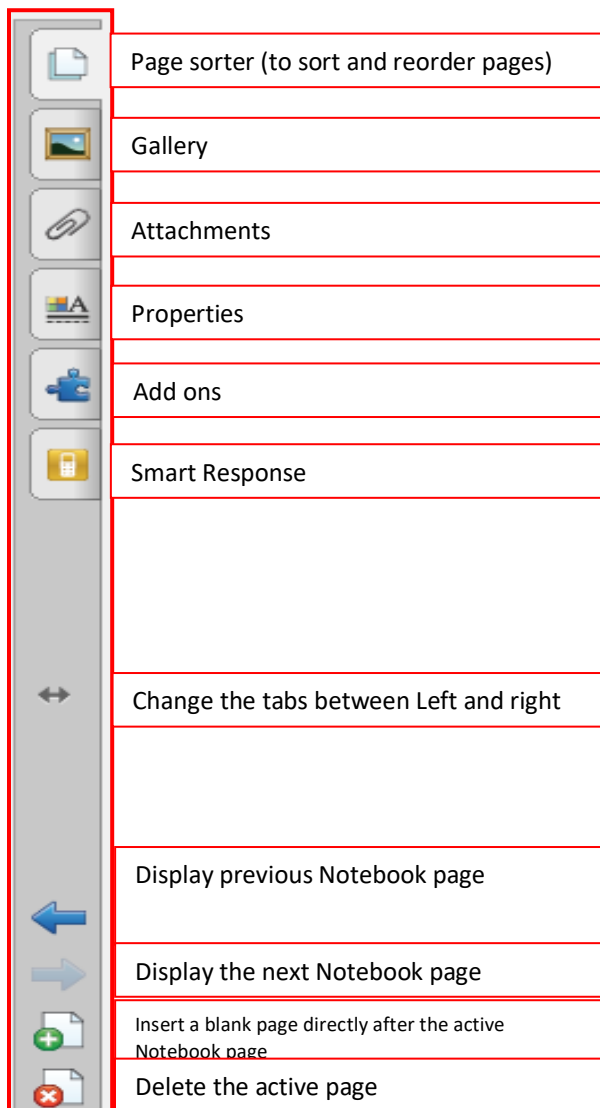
Page sorter (to sort and reorder pages)

Gallery

Attachments

Properties

Add ons

Smart Response

Change the tabs between Left and right

Display previous Notebook page

Display the next Notebook page

Insert a blank page directly after the active Notebook page

Delete the active page